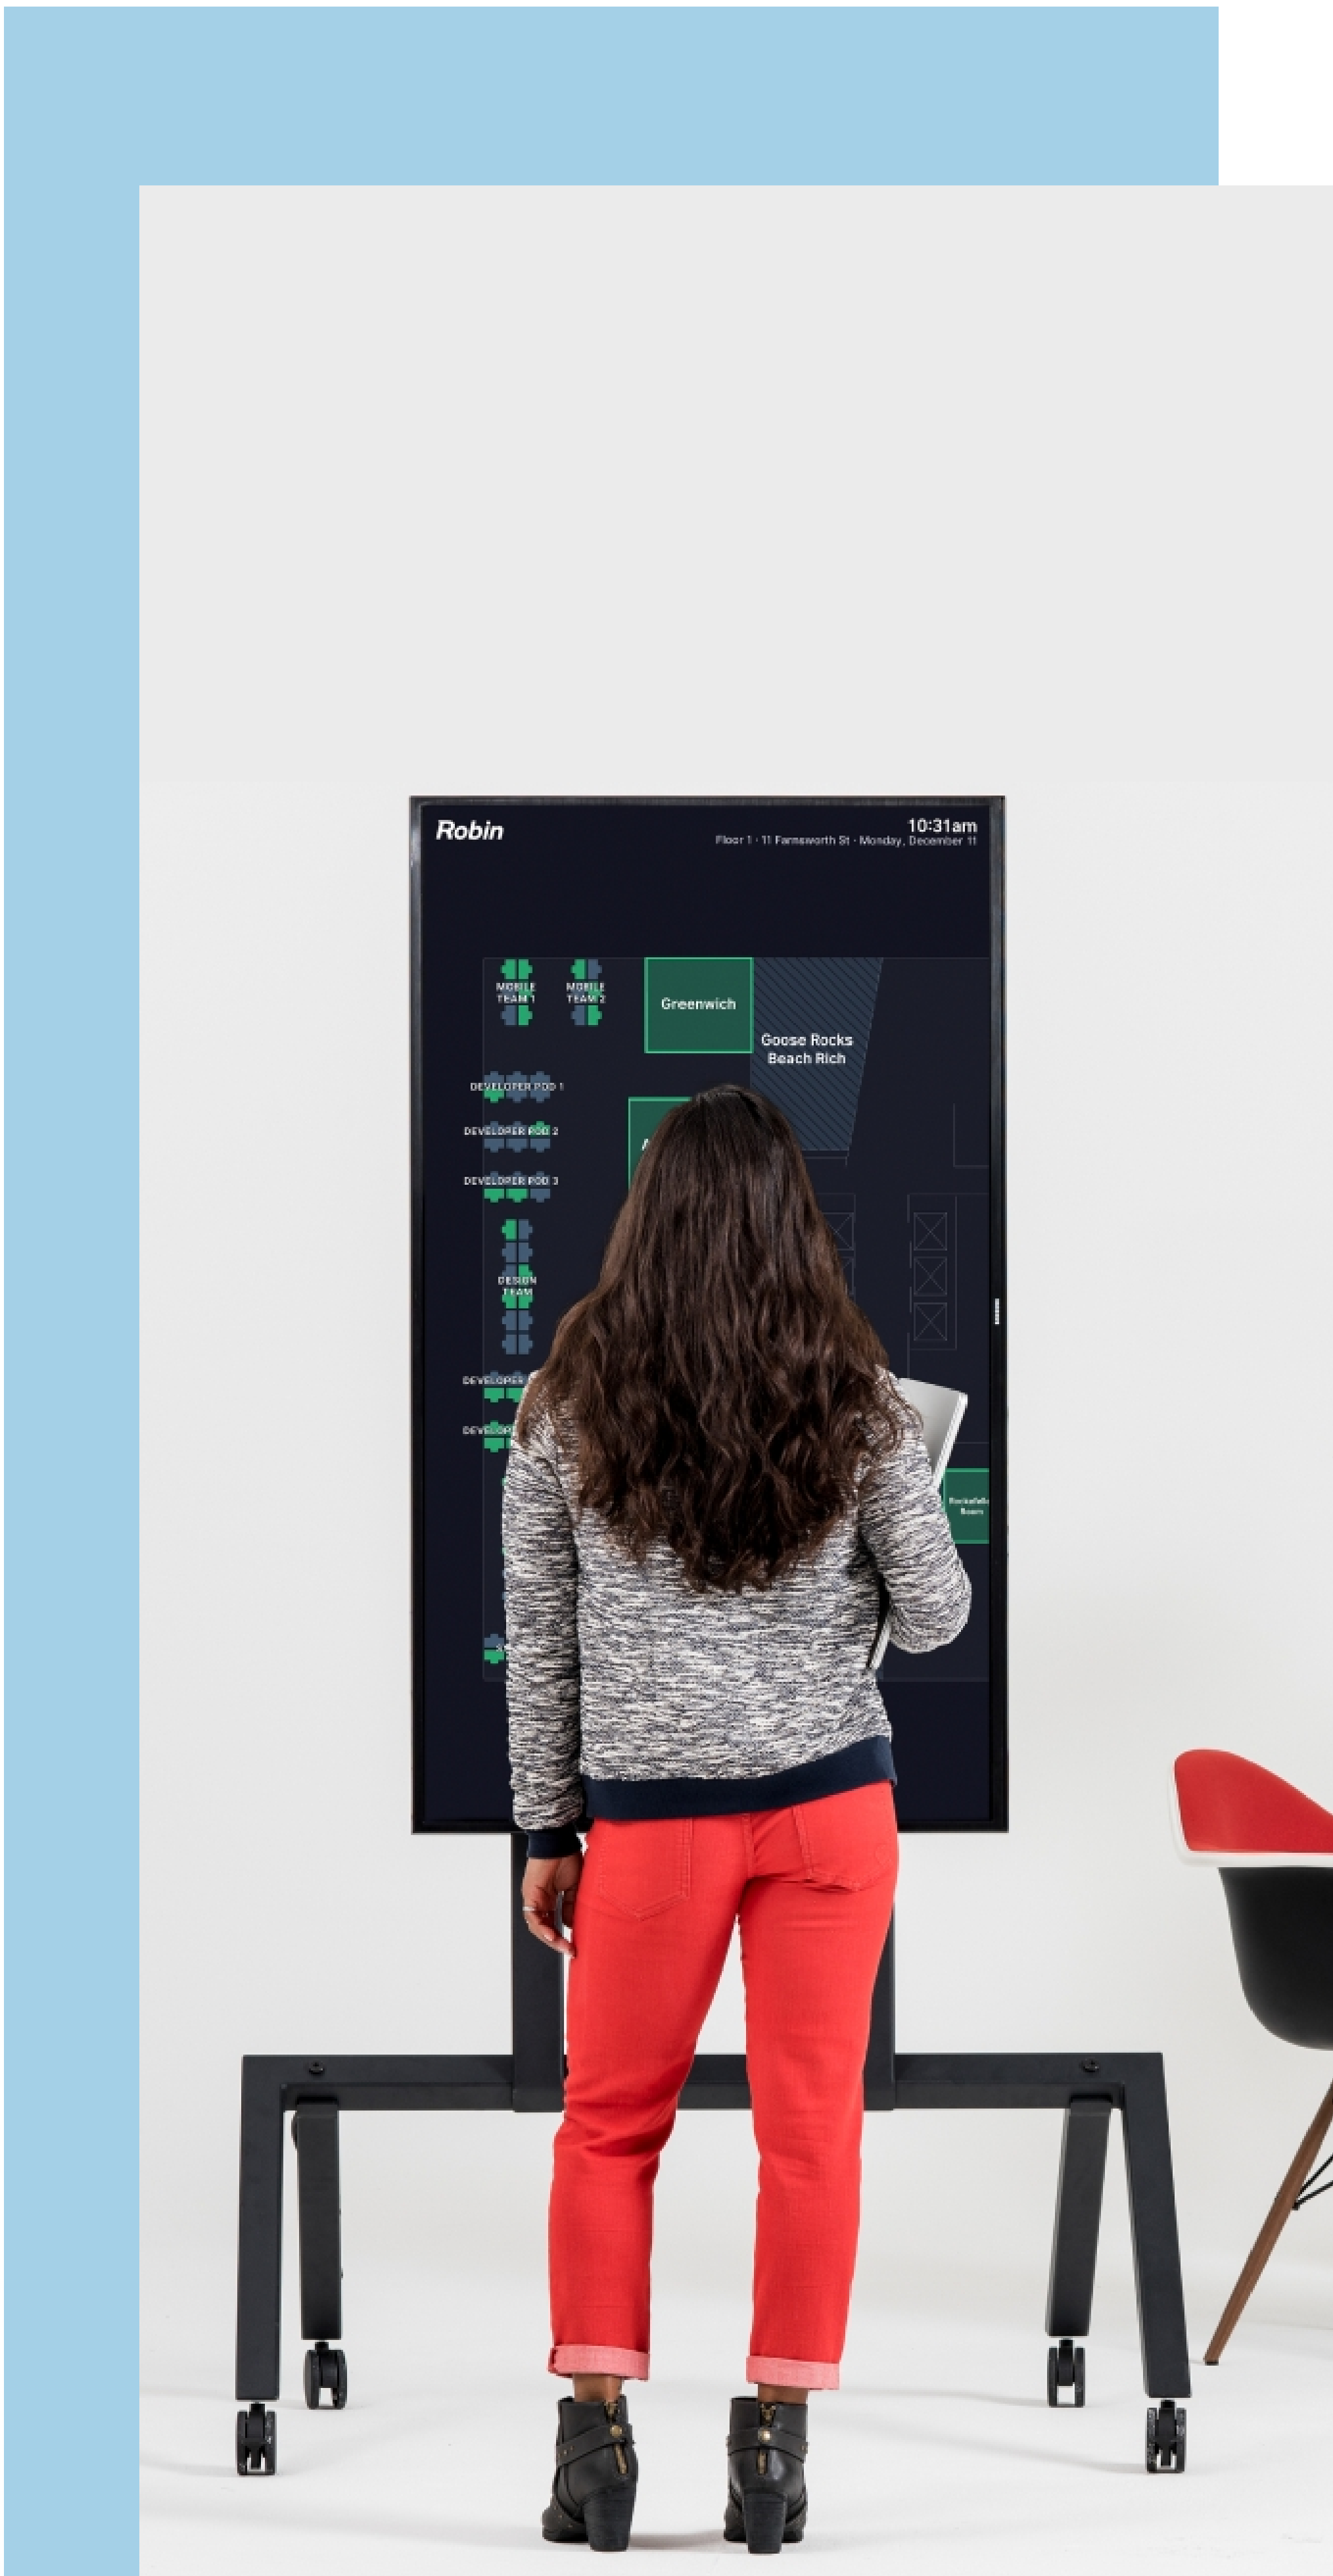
Robin

10:31am
Floor 1 · 11 Farnsworth St · Monday, December 11

MOBILE TEAM 1

MOBILE TEAM 2

Greenwich

Goose Rocks Beach Rich

DEVELOPER POD 1

DEVELOPER POD 2

DEVELOPER POD 3

DESIGN TEAM

DEVELOPER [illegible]

DEVELOP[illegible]

Rockefell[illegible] Room